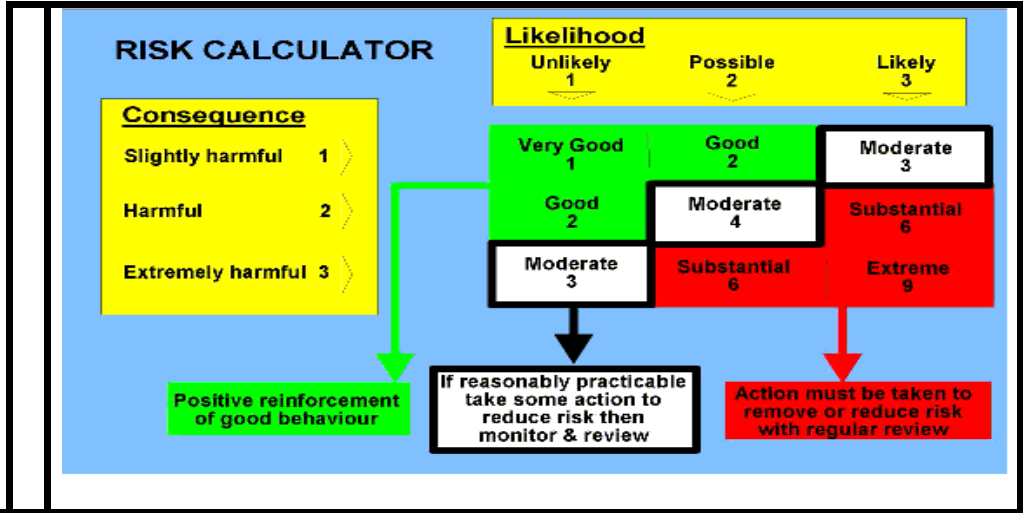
RISK CALCULATOR

Likelihood
Unlikely 1
Possible 2
Likely 3

Consequence
Slightly harmful 1
Harmful 2
Extremely harmful 3

| | | |
|---|---|---|
| Very Good 1 | Good 2 | Moderate 3 |
| Good 2 | Moderate 4 | Substantial 6 |
| Moderate 3 | Substantial 6 | Extreme 9 |

Positive reinforcement of good behaviour

If reasonably practicable take some action to reduce risk then monitor & review

Action must be taken to remove or reduce risk with regular review